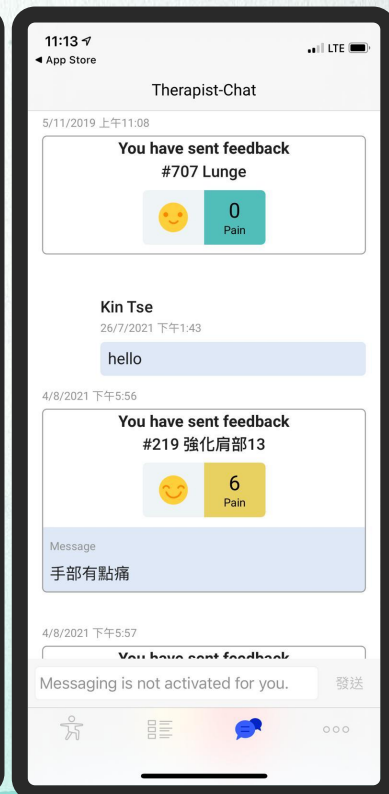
11:13
◀ App Store
LTE

Therapist-Chat

5/11/2019 上午11:08

You have sent feedback
#707 Lunge

0
Pain

Kin Tse
26/7/2021 下午1:43

hello

4/8/2021 下午5:56

You have sent feedback
#219 強化肩部13

6
Pain

Message
手部有點痛

4/8/2021 下午5:57

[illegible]

Messaging is not activated for you.
發送